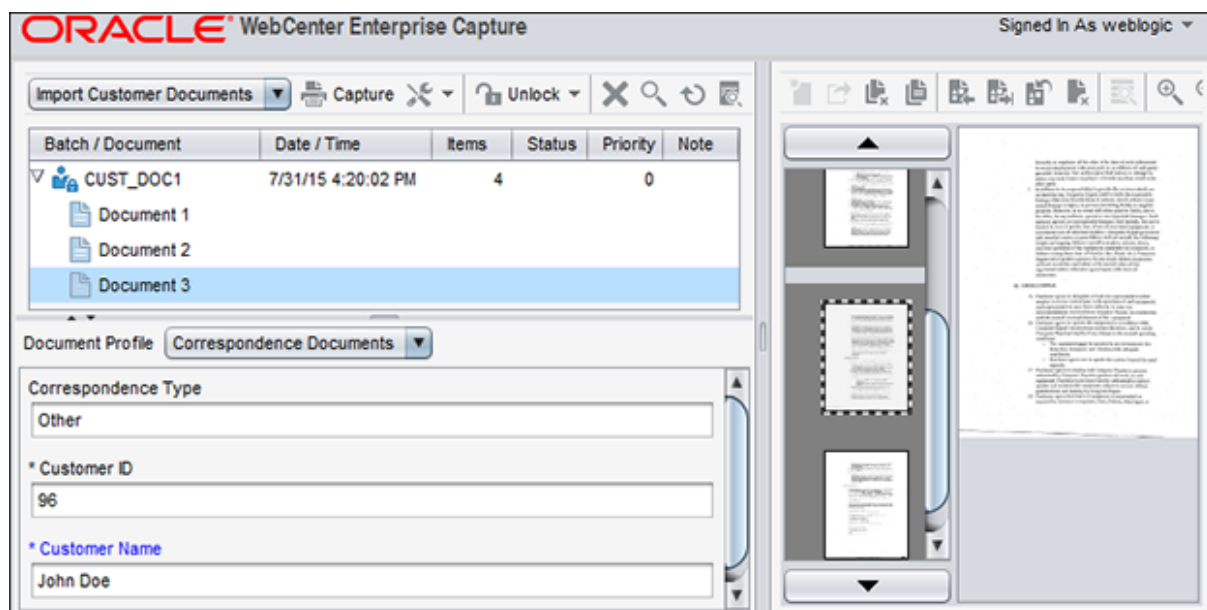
ORACLE® WebCenter Enterprise Capture

Signed In As weblogic

Import Customer Documents

Capture

Unlock

| Batch / Document | Date / Time | Items | Status | Priority | Note |
|---|---|---|---|---|---|
| CUST_DOC1 | 7/31/15 4:20:02 PM | 4 | | 0 | |
| Document 1 | | | | | |
| Document 2 | | | | | |
| Document 3 | | | | | |

Document Profile Correspondence Documents

Correspondence Type
Other

* Customer ID
96

* Customer Name
John Doe